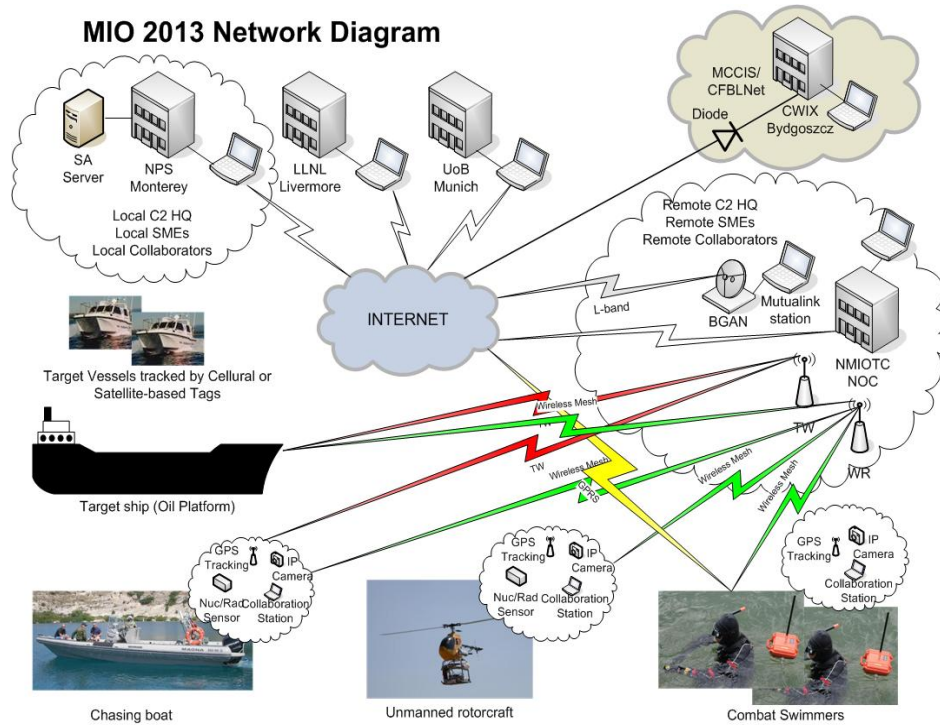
MIO 2013 Network Diagram

SA Server

NPS Monterey

LLNL Livermore

UoB Munich

Local C2 HQ
Local SMEs
Local Collaborators

MCCIS/ CFBLNet

Diode

CWIX Bydgoszcz

Remote C2 HQ
Remote SMEs
Remote Collaborators

INTERNET

L-band

BGAN

Mutualink station

NMIOTC NOC

Target Vessels tracked by Cellural or Satellite-based Tags

Wireless Mesh

TW

Wireless Mesh

GPRS

Wireless Mesh

Wireless Mesh

TW

WR

Target ship (Oil Platform)

GPS Tracking

IP Camera

Nuc/Rad Sensor

Collaboration Station

GPS Tracking

IP Camera

Nuc/Rad Sensor

Collaboration Station

GPS Tracking

IP Camera

Collaboration Station

Chasing boat

Unmanned rotorcraft

Combat Swimmers